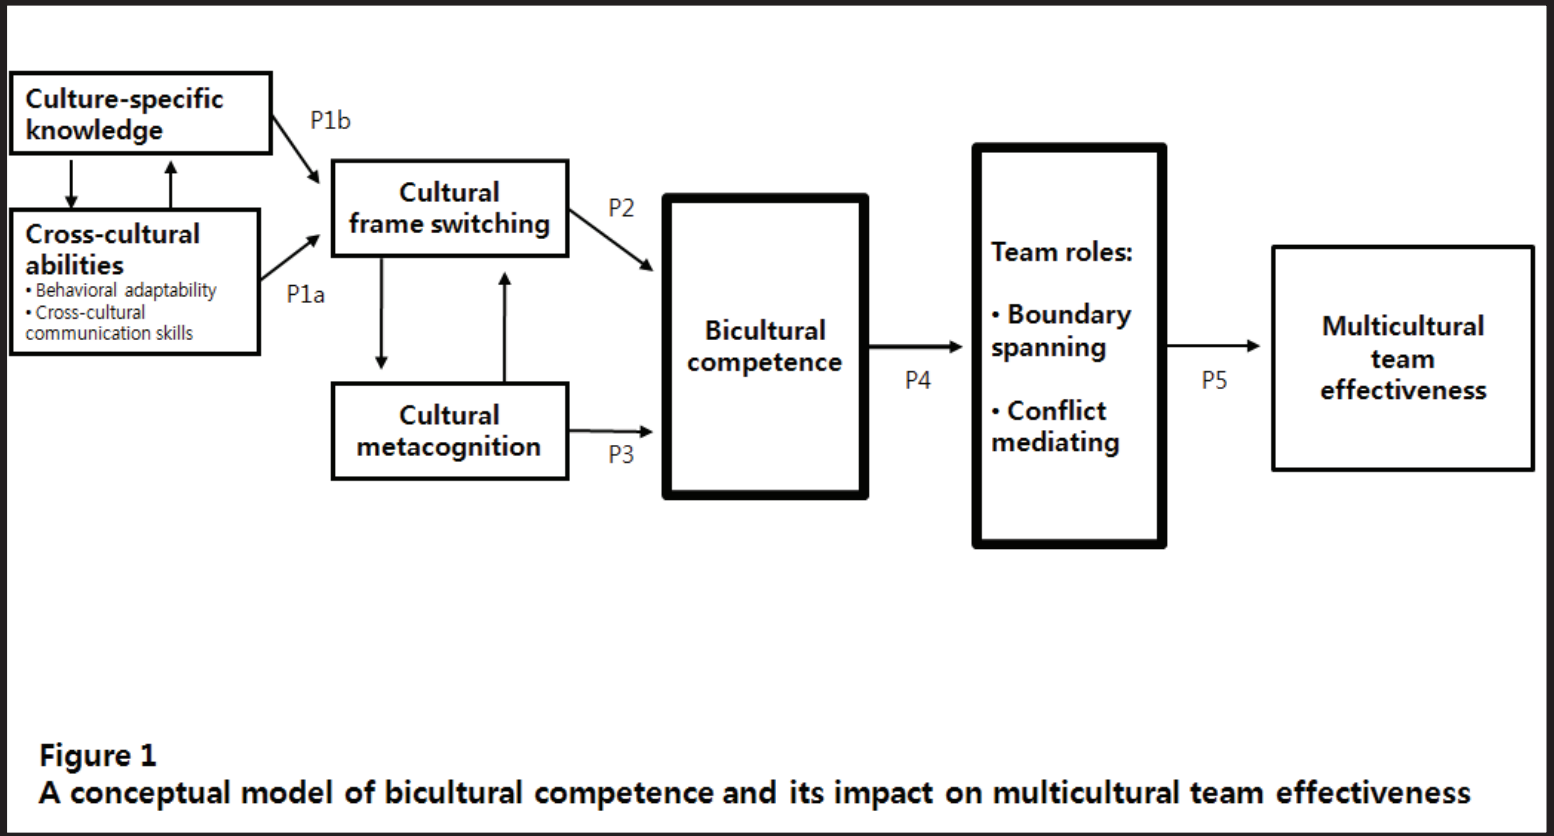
Culture-specific knowledge

Cross-cultural abilities
• Behavioral adaptability
• Cross-cultural communication skills

P1b

P1a

Cultural frame switching

Cultural metacognition

P2

P3

Bicultural competence

P4

Team roles:
• Boundary spanning
• Conflict mediating

P5

Multicultural team effectiveness

Figure 1
A conceptual model of bicultural competence and its impact on multicultural team effectiveness